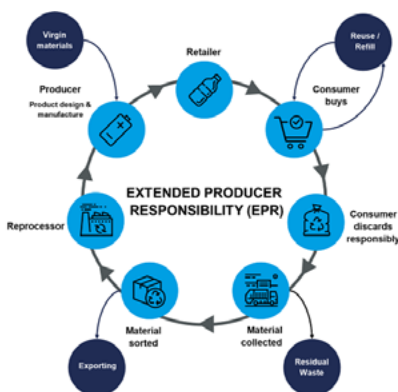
Virgin materials

Retailer

Reuse / Refill

Producer
Product design & manufacture

Consumer buys

EXTENDED PRODUCER RESPONSIBILITY (EPR)

Reprocessor

Consumer discards responsibly

Material sorted

Material collected

Exporting

Residual Waste